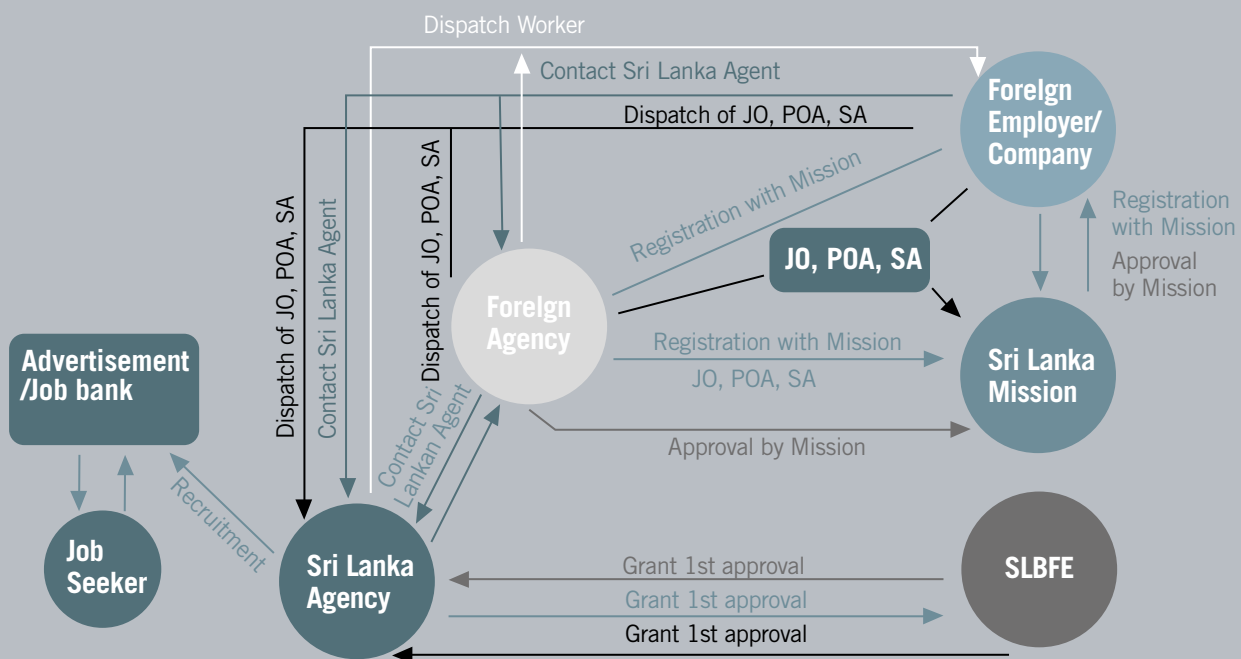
Dispatch Worker

Contact Sri Lanka Agent

Dispatch of JO, POA, SA

ForeIgn Employer/ Company

Registration with Mission

Dispatch of JO, POA, SA

Contact Sri Lanka Agent

Dispatch of JO, POA, SA

Registration with Mission

Approval by Mission

JO, POA, SA

ForeIgn Agency

Registration with Mission

JO, POA, SA

Sri Lanka Mission

Advertisement /Job bank

Contact Sri Lankan Agent

Approval by Mission

Recruitment

Job Seeker

Sri Lanka Agency

Grant 1st approval

Grant 1st approval

Grant 1st approval

SLBFE